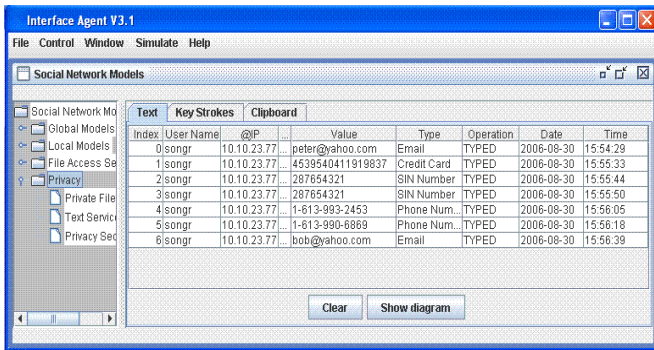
Interface Agent V3.1

File Control Window Simulate Help

Social Network Models

Social Network Mo
Global Models
Local Models
File Access Se
Privacy
Private File
Text Service
Privacy Sec

Text | Key Strokes | Clipboard

| Index | User Name | @IP | ... | Value | Type | Operation | Date | Time |
|---|---|---|---|---|---|---|---|---|
| 0 | songr | 10.10.23.77 | ... | peter@yahoo.com | Email | TYPED | 2006-08-30 | 15:54:29 |
| 1 | songr | 10.10.23.77 | ... | 4539540411919837 | Credit Card | TYPED | 2006-08-30 | 15:55:33 |
| 2 | songr | 10.10.23.77 | ... | 287654321 | SIN Number | TYPED | 2006-08-30 | 15:55:44 |
| 3 | songr | 10.10.23.77 | ... | 287654321 | SIN Number | TYPED | 2006-08-30 | 15:55:50 |
| 4 | songr | 10.10.23.77 | ... | 1-613-993-2453 | Phone Num... | TYPED | 2006-08-30 | 15:56:05 |
| 5 | songr | 10.10.23.77 | ... | 1-613-990-6869 | Phone Num... | TYPED | 2006-08-30 | 15:56:18 |
| 6 | songr | 10.10.23.77 | ... | bob@yahoo.com | Email | TYPED | 2006-08-30 | 15:56:39 |

Clear | Show diagram